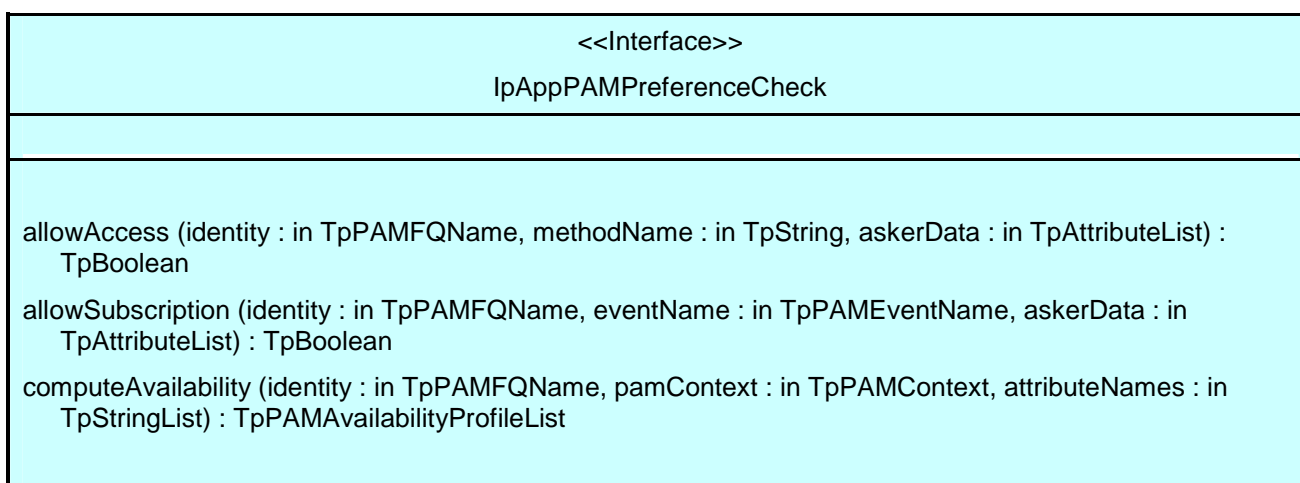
<<Interface>>

IpAppPAMPreferenceCheck

allowAccess (identity : in TpPAMFQName, methodName : in TpString, askerData : in TpAttributeList) : TpBoolean

allowSubscription (identity : in TpPAMFQName, eventName : in TpPAMEventName, askerData : in TpAttributeList) : TpBoolean

computeAvailability (identity : in TpPAMFQName, pamContext : in TpPAMContext, attributeNames : in TpStringList) : TpPAMAvailabilityProfileList